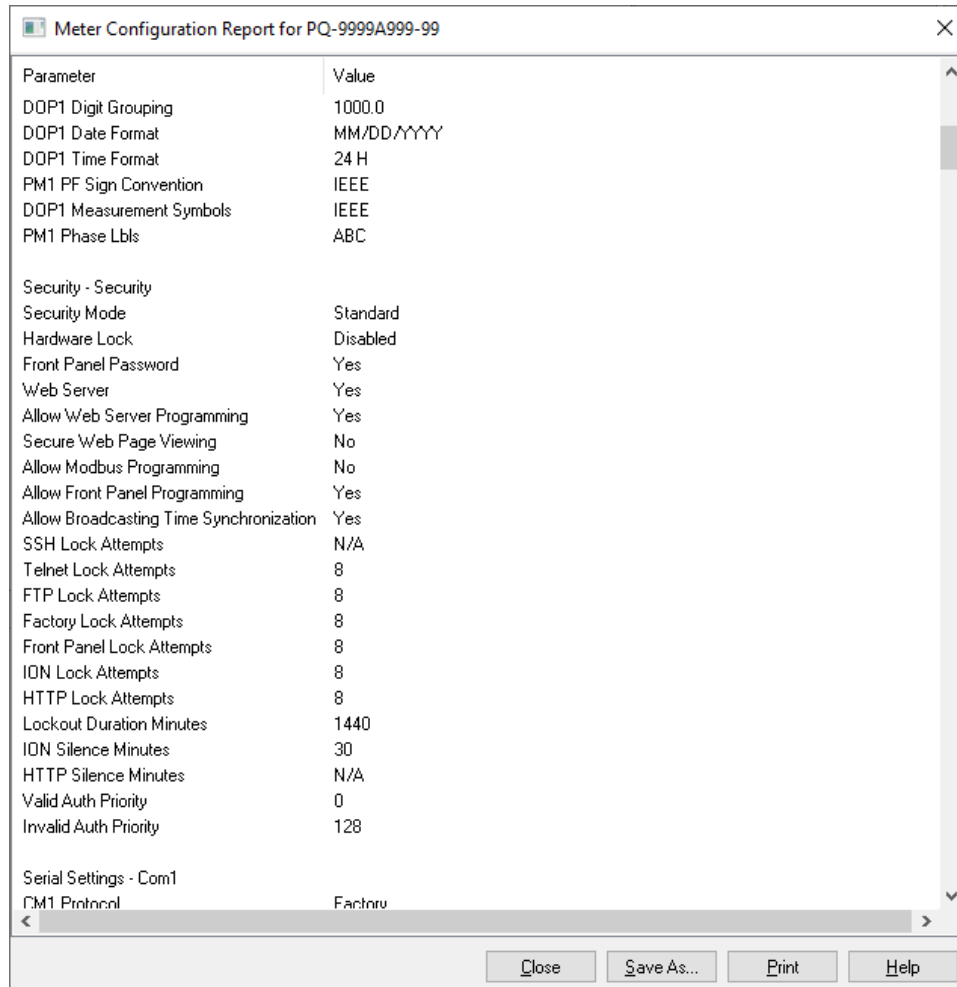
Meter Configuration Report for PQ-9999A999-99

| Parameter | Value |
|---|---|
| DOP1 Digit Grouping | 1000.0 |
| DOP1 Date Format | MM/DD/YYYY |
| DOP1 Time Format | 24 H |
| PM1 PF Sign Convention | IEEE |
| DOP1 Measurement Symbols | IEEE |
| PM1 Phase Lbls | ABC |
| | |
| Security - Security | |
| Security Mode | Standard |
| Hardware Lock | Disabled |
| Front Panel Password | Yes |
| Web Server | Yes |
| Allow Web Server Programming | Yes |
| Secure Web Page Viewing | No |
| Allow Modbus Programming | No |
| Allow Front Panel Programming | Yes |
| Allow Broadcasting Time Synchronization | Yes |
| SSH Lock Attempts | N/A |
| Telnet Lock Attempts | 8 |
| FTP Lock Attempts | 8 |
| Factory Lock Attempts | 8 |
| Front Panel Lock Attempts | 8 |
| ION Lock Attempts | 8 |
| HTTP Lock Attempts | 8 |
| Lockout Duration Minutes | 1440 |
| ION Silence Minutes | 30 |
| HTTP Silence Minutes | N/A |
| Valid Auth Priority | 0 |
| Invalid Auth Priority | 128 |
| | |
| Serial Settings - Com1 | |
| CM1 Protocol | Factory |

Close Save As... Print Help